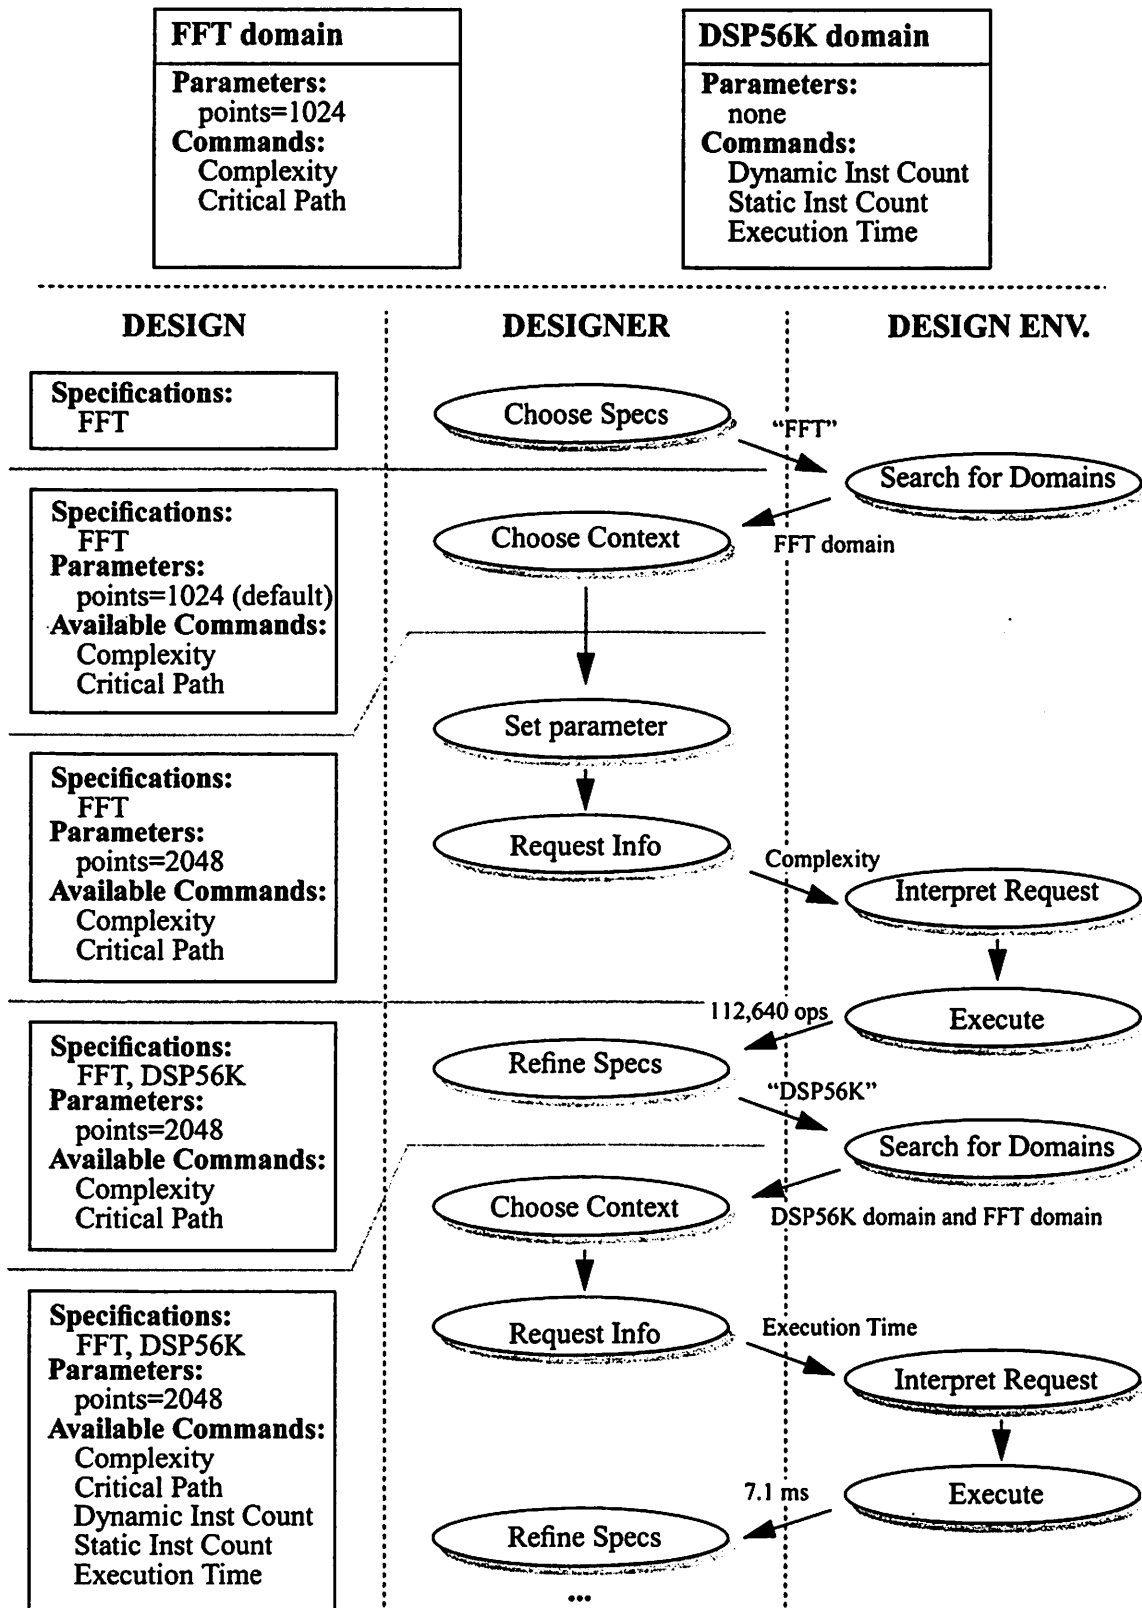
FFT domain
Parameters:
points=1024
Commands:
Complexity
Critical Path

DSP56K domain
Parameters:
none
Commands:
Dynamic Inst Count
Static Inst Count
Execution Time

DESIGN

DESIGNER

DESIGN ENV.

Specifications:
FFT

Choose Specs

"FFT"

Search for Domains

Specifications:
FFT
Parameters:
points=1024 (default)
Available Commands:
Complexity
Critical Path

Choose Context

FFT domain

Set parameter

Specifications:
FFT
Parameters:
points=2048
Available Commands:
Complexity
Critical Path

Request Info

Complexity

Interpret Request

Execute

112,640 ops

Specifications:
FFT, DSP56K
Parameters:
points=2048
Available Commands:
Complexity
Critical Path

Refine Specs

"DSP56K"

Search for Domains

Choose Context

DSP56K domain and FFT domain

Specifications:
FFT, DSP56K
Parameters:
points=2048
Available Commands:
Complexity
Critical Path
Dynamic Inst Count
Static Inst Count
Execution Time

Request Info

Execution Time

Interpret Request

Execute

7.1 ms

Refine Specs

...